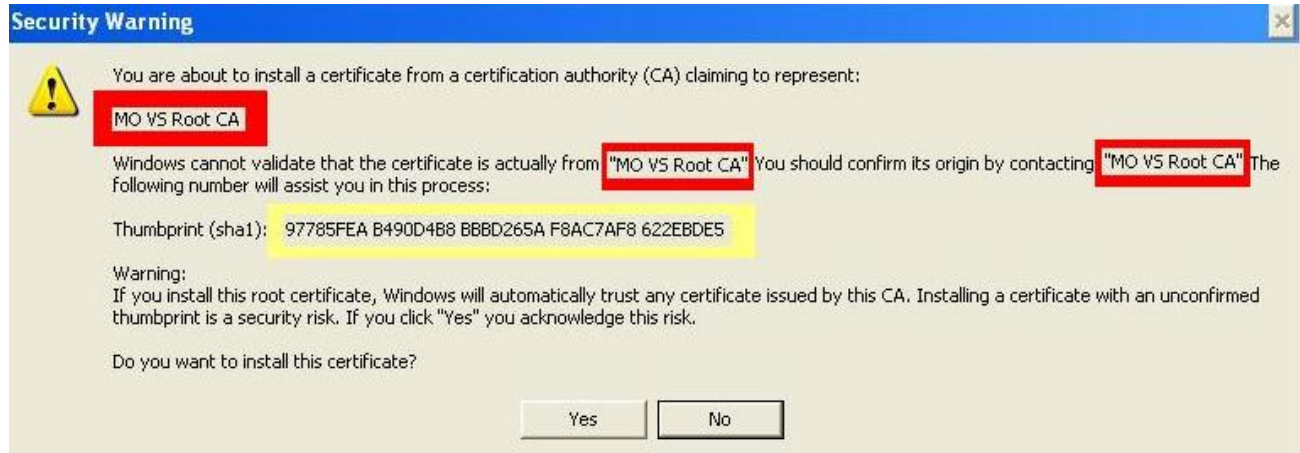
Security Warning

You are about to install a certificate from a certification authority (CA) claiming to represent:

MO VS Root CA

Windows cannot validate that the certificate is actually from "MO VS Root CA" You should confirm its origin by contacting "MO VS Root CA" The following number will assist you in this process:

Thumbprint (sha1): 97785FEA B490D4B8 BBBD265A F8AC7AF8 622EBDE5

Warning:
If you install this root certificate, Windows will automatically trust any certificate issued by this CA. Installing a certificate with an unconfirmed thumbprint is a security risk. If you click "Yes" you acknowledge this risk.

Do you want to install this certificate?

Yes No